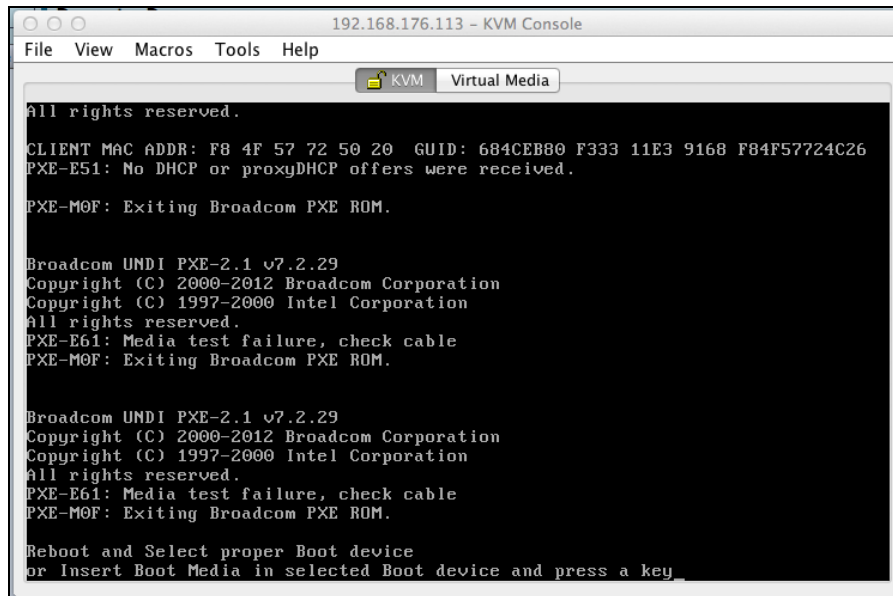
192.168.176.113 - KVM Console

File View Macros Tools Help

KVM Virtual Media

All rights reserved.

CLIENT MAC ADDR: F8 4F 57 72 50 20 GUID: 684CEB80 F333 11E3 9168 F84F57724C26
PXE-E51: No DHCP or proxyDHCP offers were received.

PXE-M0F: Exiting Broadcom PXE ROM.

Broadcom UNDI PXE-2.1 v7.2.29
Copyright (C) 2000-2012 Broadcom Corporation
Copyright (C) 1997-2000 Intel Corporation
All rights reserved.
PXE-E61: Media test failure, check cable
PXE-M0F: Exiting Broadcom PXE ROM.

Broadcom UNDI PXE-2.1 v7.2.29
Copyright (C) 2000-2012 Broadcom Corporation
Copyright (C) 1997-2000 Intel Corporation
All rights reserved.
PXE-E61: Media test failure, check cable
PXE-M0F: Exiting Broadcom PXE ROM.

Reboot and Select proper Boot device
or Insert Boot Media in selected Boot device and press a key_